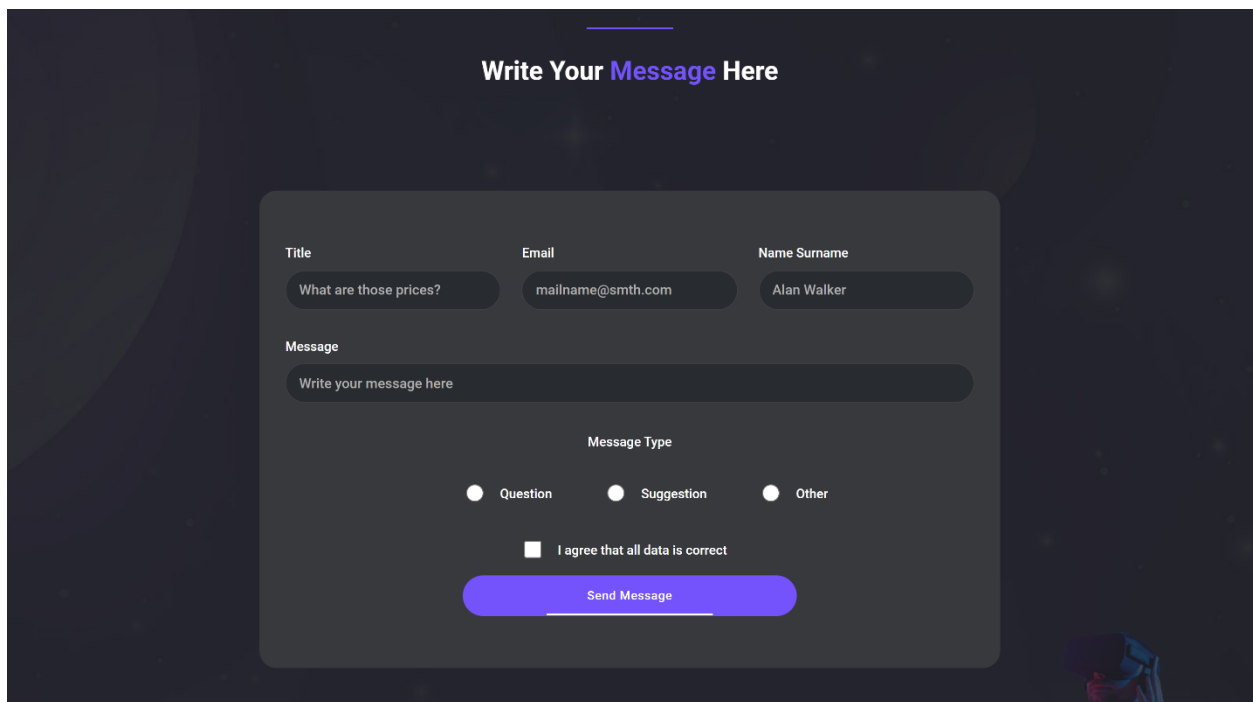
Write Your Message Here

Title
What are those prices?

Email
mailname@smth.com

Name Surname
Alan Walker

Message
Write your message here

Message Type

Question
Suggestion
Other

I agree that all data is correct

Send Message